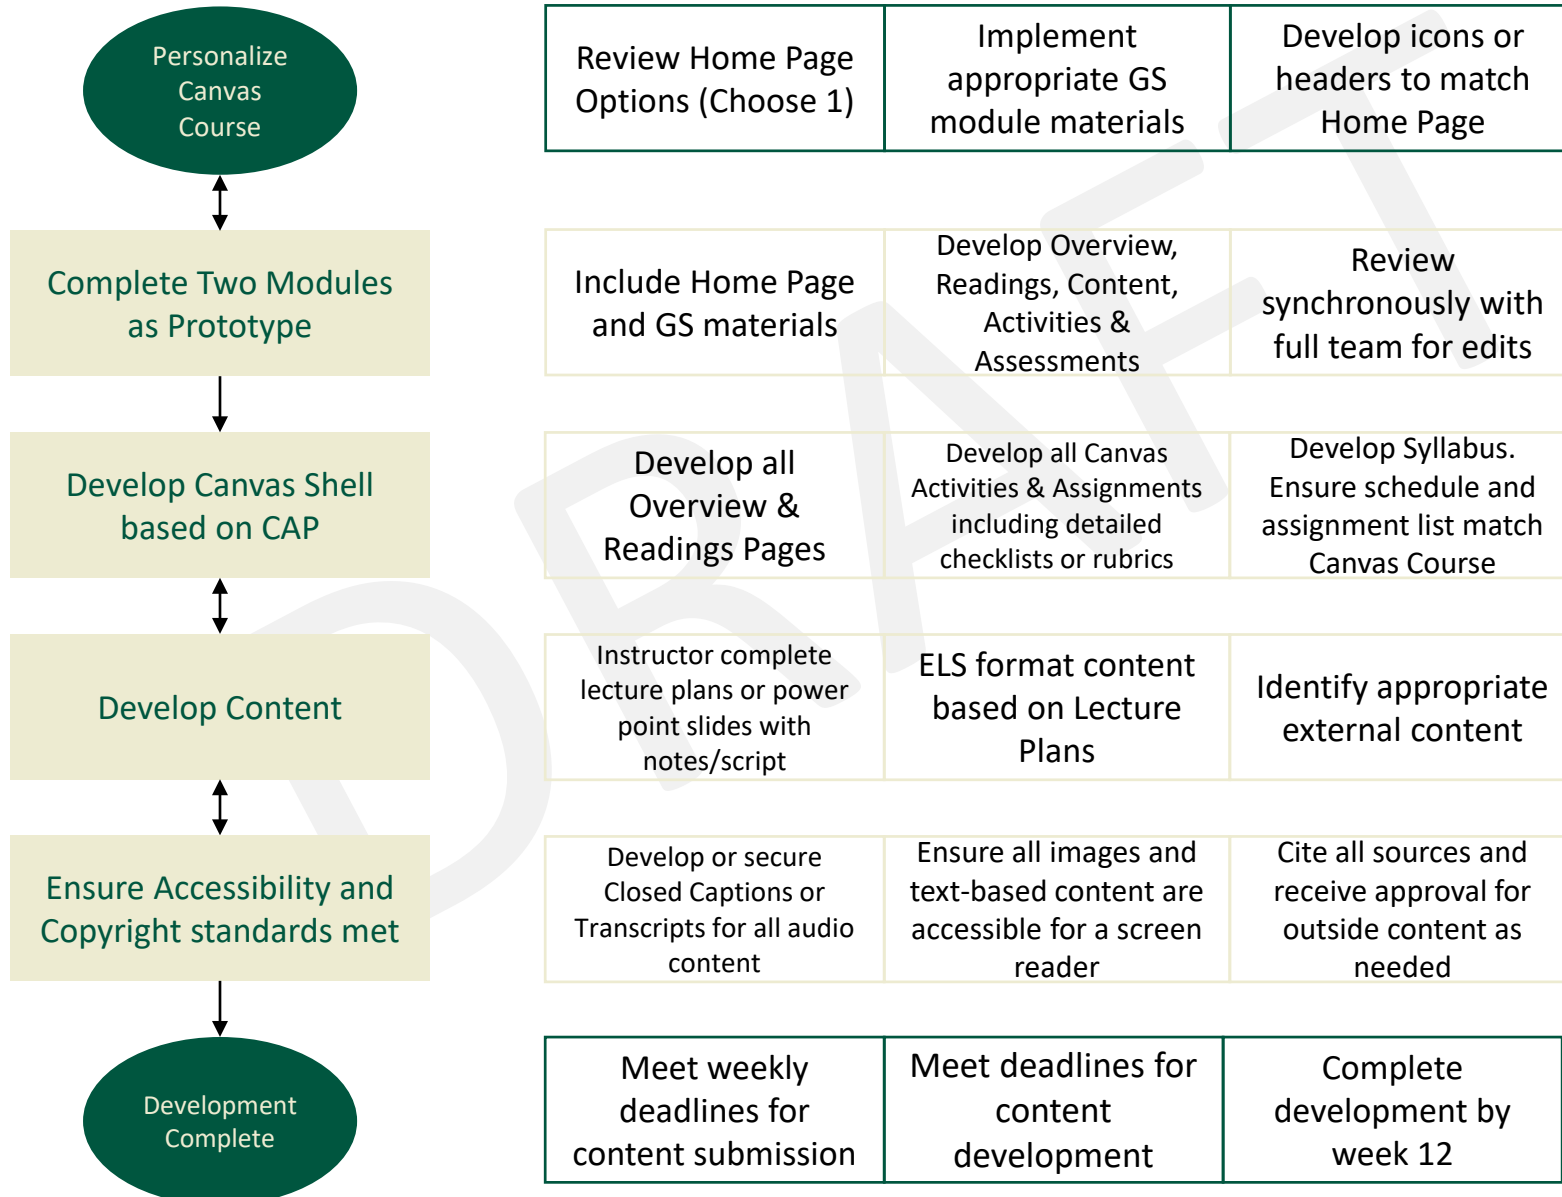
Personalize Canvas Course

Review Home Page Options (Choose 1)

Implement appropriate GS module materials

Develop icons or headers to match Home Page

Complete Two Modules as Prototype

Include Home Page and GS materials

Develop Overview, Readings, Content, Activities & Assessments

Review synchronously with full team for edits

Develop Canvas Shell based on CAP

Develop all Overview & Readings Pages

Develop all Canvas Activities & Assignments including detailed checklists or rubrics

Develop Syllabus. Ensure schedule and assignment list match Canvas Course

Develop Content

Instructor complete lecture plans or power point slides with notes/script

ELS format content based on Lecture Plans

Identify appropriate external content

Ensure Accessibility and Copyright standards met

Develop or secure Closed Captions or Transcripts for all audio content

Ensure all images and text-based content are accessible for a screen reader

Cite all sources and receive approval for outside content as needed

Development Complete

Meet weekly deadlines for content submission

Meet deadlines for content development

Complete development by week 12

DRAFT